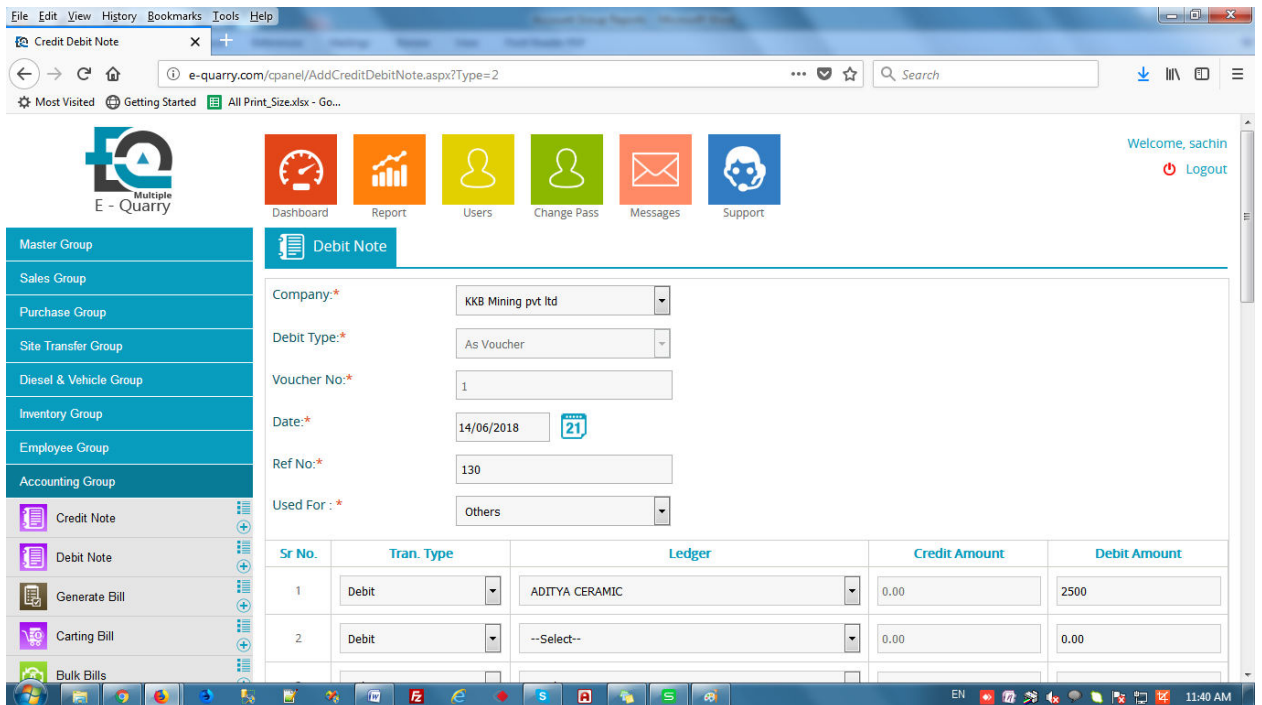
File Edit View History Bookmarks Tools Help

Credit Debit Note

e-quarry.com/cpanel/AddCreditDebitNote.aspx?Type=2

Search

Most Visited Getting Started All Print_Size.xlsx - Go...

Multiple
E - Quarry

Dashboard Report Users Change Pass Messages Support

Welcome, sachin
Logout

Master Group
Sales Group
Purchase Group
Site Transfer Group
Diesel & Vehicle Group
Inventory Group
Employee Group
Accounting Group
Credit Note
Debit Note
Generate Bill
Carting Bill
Bulk Bills

Debit Note

Company:* KKB Mining pvt ltd

Debit Type:* As Voucher

Voucher No:* 1

Date:* 14/06/2018 21

Ref No:* 130

Used For : * Others

| Sr No. | Tran. Type | Ledger | Credit Amount | Debit Amount |
|---|---|---|---|---|
| 1 | Debit | ADITYA CERAMIC | 0.00 | 2500 |
| 2 | Debit | --Select-- | 0.00 | 0.00 |

EN 11:40 AM